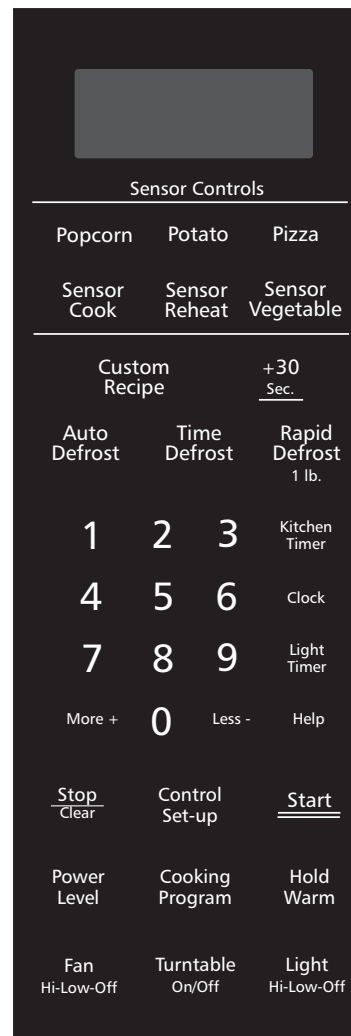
Sensor Controls

Popcorn Potato Pizza

Sensor Cook Sensor Reheat Sensor Vegetable

Custom Recipe +30 Sec.

Auto Defrost Time Defrost Rapid Defrost 1 lb.

1 2 3 Kitchen Timer

4 5 6 Clock

7 8 9 Light Timer

More + 0 Less - Help

Stop Clear Control Set-up Start

Power Level Cooking Program Hold Warm

Fan Hi-Low-Off Turntable On/Off Light Hi-Low-Off